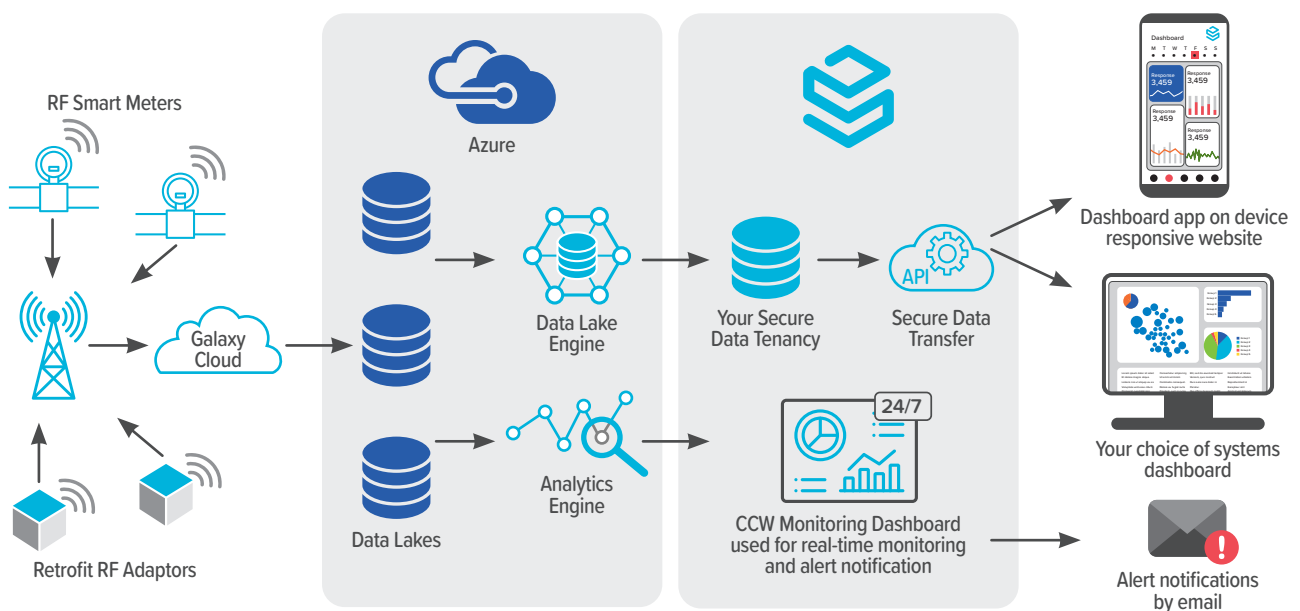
RF Smart Meters

Galaxy Cloud

Retrofit RF Adaptors

Azure

Data Lake Engine

Analytics Engine

Data Lakes

Your Secure Data Tenancy

API

Secure Data Transfer

24/7

CCW Monitoring Dashboard used for real-time monitoring and alert notification

Dashboard

M T W T F S S

Response 3,459

Response 3,459

Response 3,459

Response 3,459

Dashboard app on device responsive website

Your choice of systems dashboard

Alert notifications by email